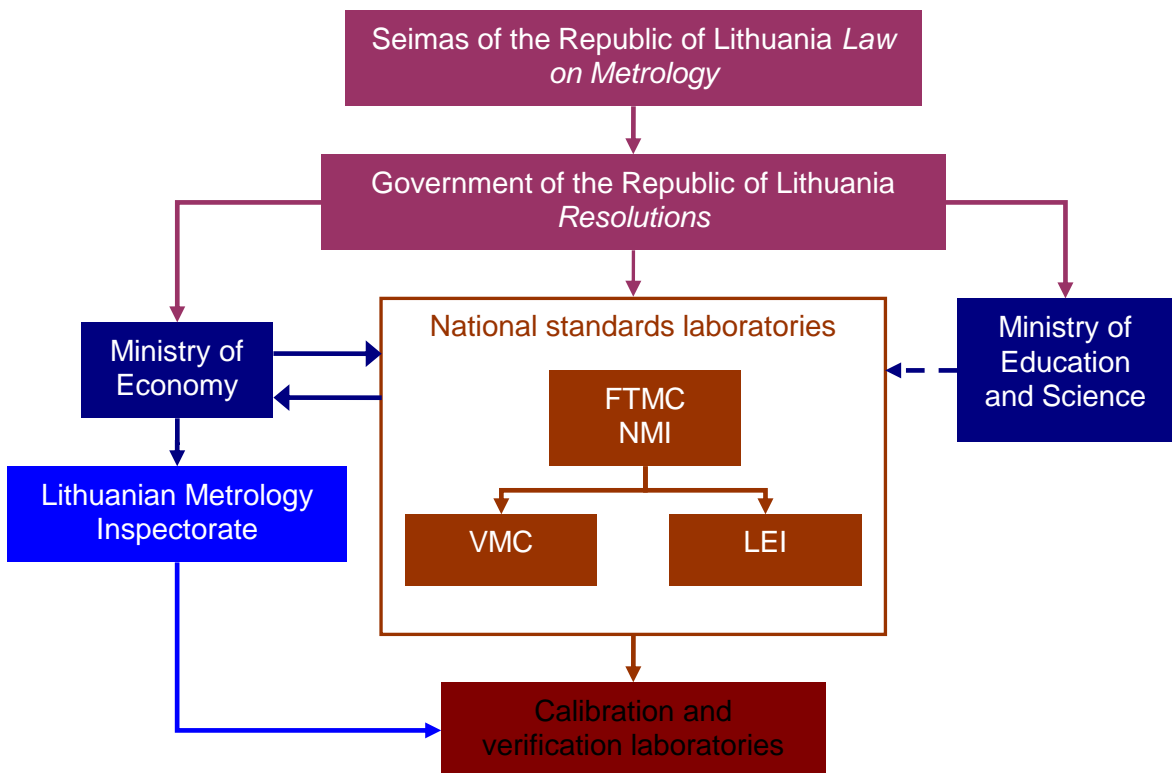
Seimas of the Republic of Lithuania *Law on Metrology*

Government of the Republic of Lithuania *Resolutions*

Ministry of Economy

National standards laboratories

FTMC NMI

VMC

LEI

Ministry of Education and Science

Lithuanian Metrology Inspectorate

Calibration and verification laboratories